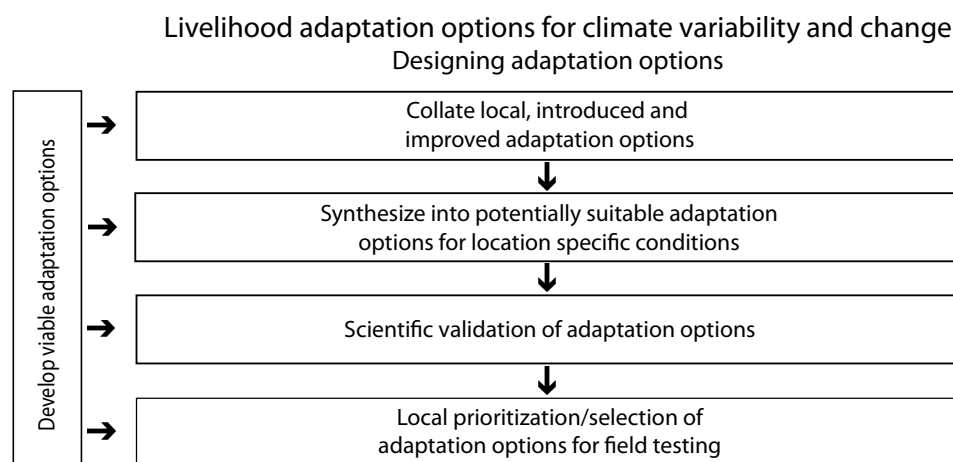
Livelihood adaptation options for climate variability and change
Designing adaptation options

Develop viable adaptation options

Collate local, introduced and improved adaptation options

Synthesize into potentially suitable adaptation options for location specific conditions

Scientific validation of adaptation options

Local prioritization/selection of adaptation options for field testing